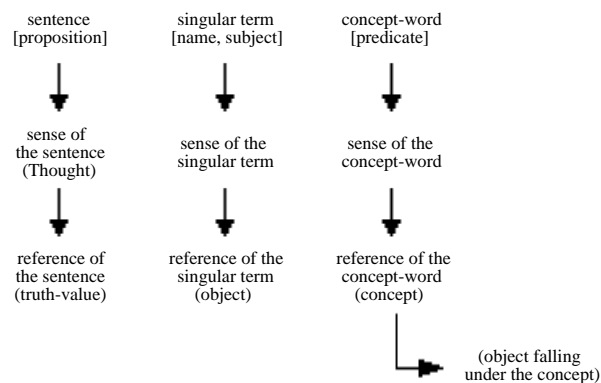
sentence
[proposition]

sense of
the sentence
(Thought)

reference of
the sentence
(truth-value)

singular term
[name, subject]

sense of the
singular term

reference of the
singular term
(object)

concept-word
[predicate]

sense of the
concept-word

reference of the
concept-word
(concept)

(object falling
under the concept)